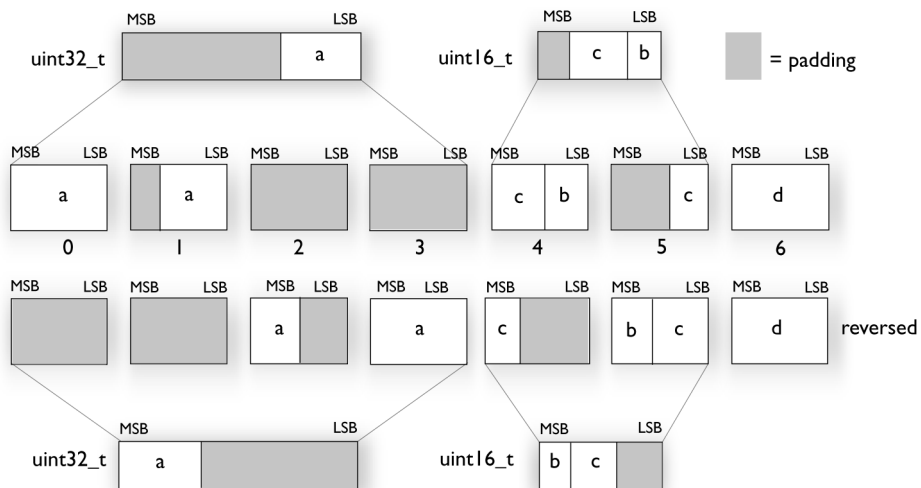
MSB LSB
uint32_t a

MSB LSB
uint16_t c b

= padding

MSB LSB a
MSB LSB a
MSB LSB
MSB LSB
MSB LSB c b
MSB LSB c
MSB LSB d

0 1 2 3 4 5 6

MSB LSB
MSB LSB
MSB LSB a
MSB LSB a
MSB LSB c
MSB LSB b c
MSB LSB d
reversed

MSB LSB
uint32_t a

MSB LSB
uint16_t b c